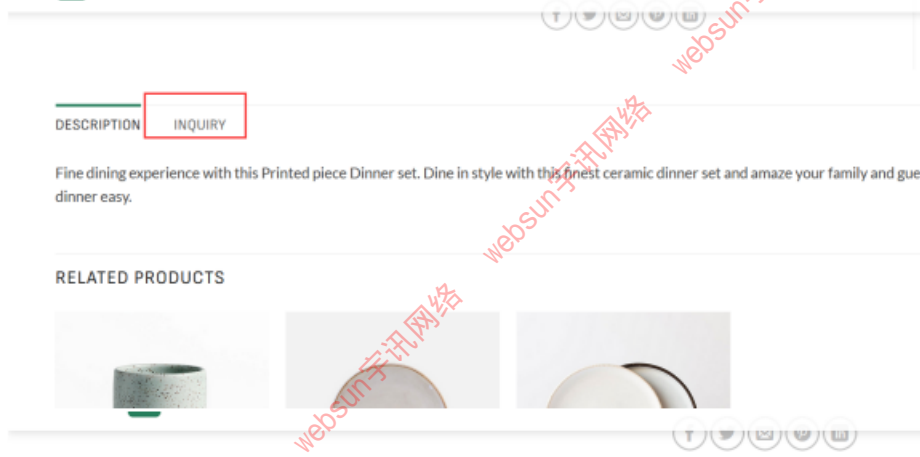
websun宇

DESCRIPTION INQUIRY

Fine dining experience with this Printed piece Dinner set. Dine in style with this finest ceramic dinner set and amaze your family and gue dinner easy.

websun宇讯网络

websun宇讯网络

RELATED PRODUCTS

websun宇讯网络